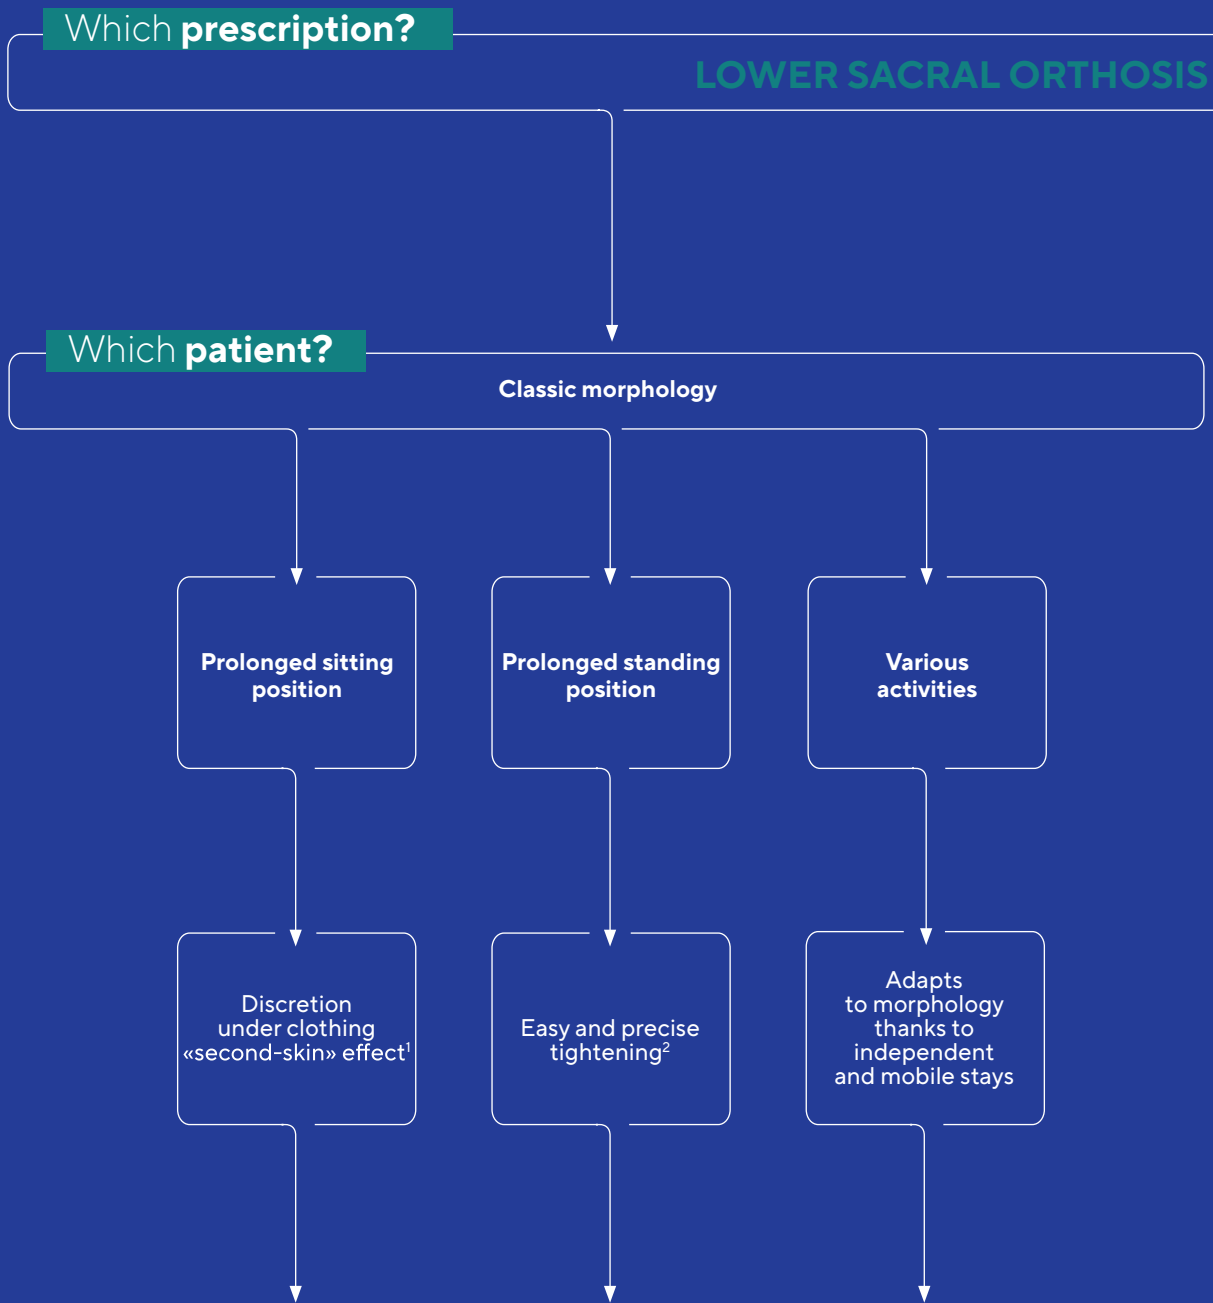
Which **prescription?**

LOWER SACRAL ORTHOSIS

Which **patient?**

Classic morphology

Prolonged sitting position

Prolonged standing position

Various activities

Discretion under clothing «second-skin» effect$^1$

Easy and precise tightening$^2$

Adapts to morphology thanks to independent and mobile stays